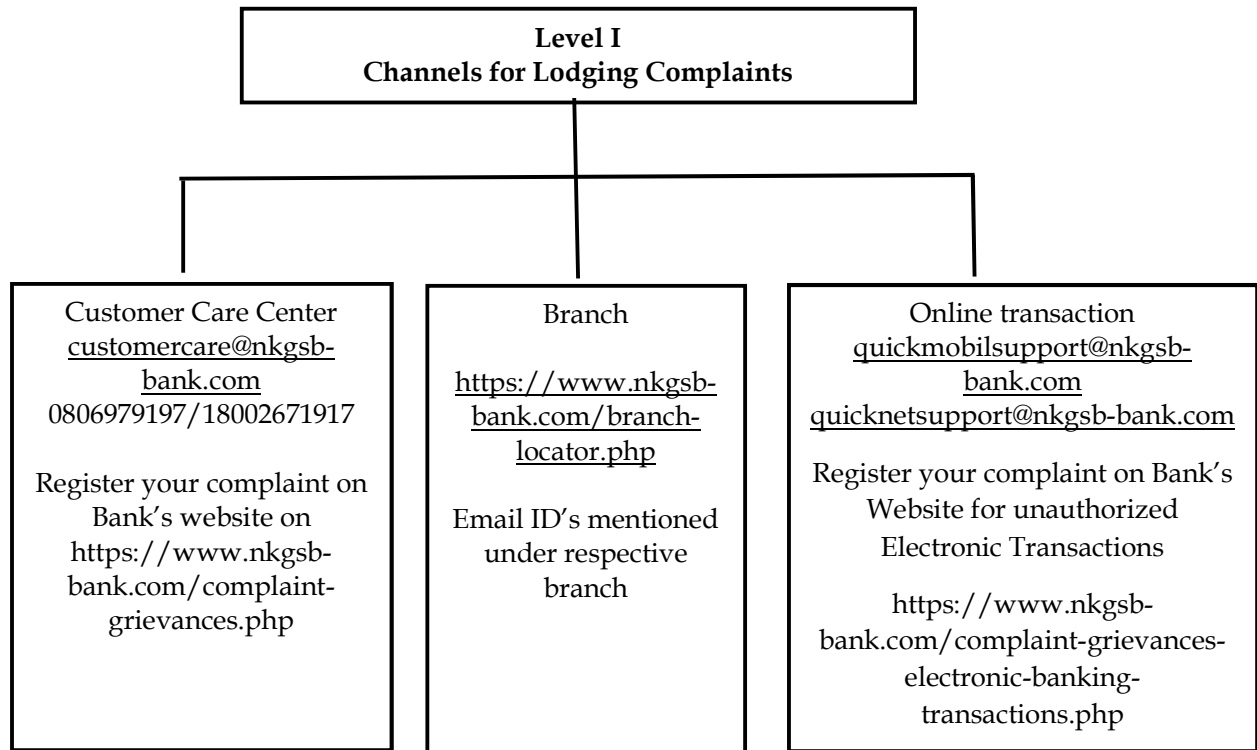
Level I
Channels for Lodging Complaints

Customer Care Center
customercare@nkgsb-bank.com
0806979197/18002671917

Register your complaint on Bank's website on https://www.nkgsb-bank.com/complaint-grievances.php

Branch

https://www.nkgsb-bank.com/branch-locator.php

Email ID's mentioned under respective branch

Online transaction
quickmobilsupport@nkgsb-bank.com
quicknetsupport@nkgsb-bank.com

Register your complaint on Bank's Website for unauthorized Electronic Transactions

https://www.nkgsb-bank.com/complaint-grievances-electronic-banking-transactions.php